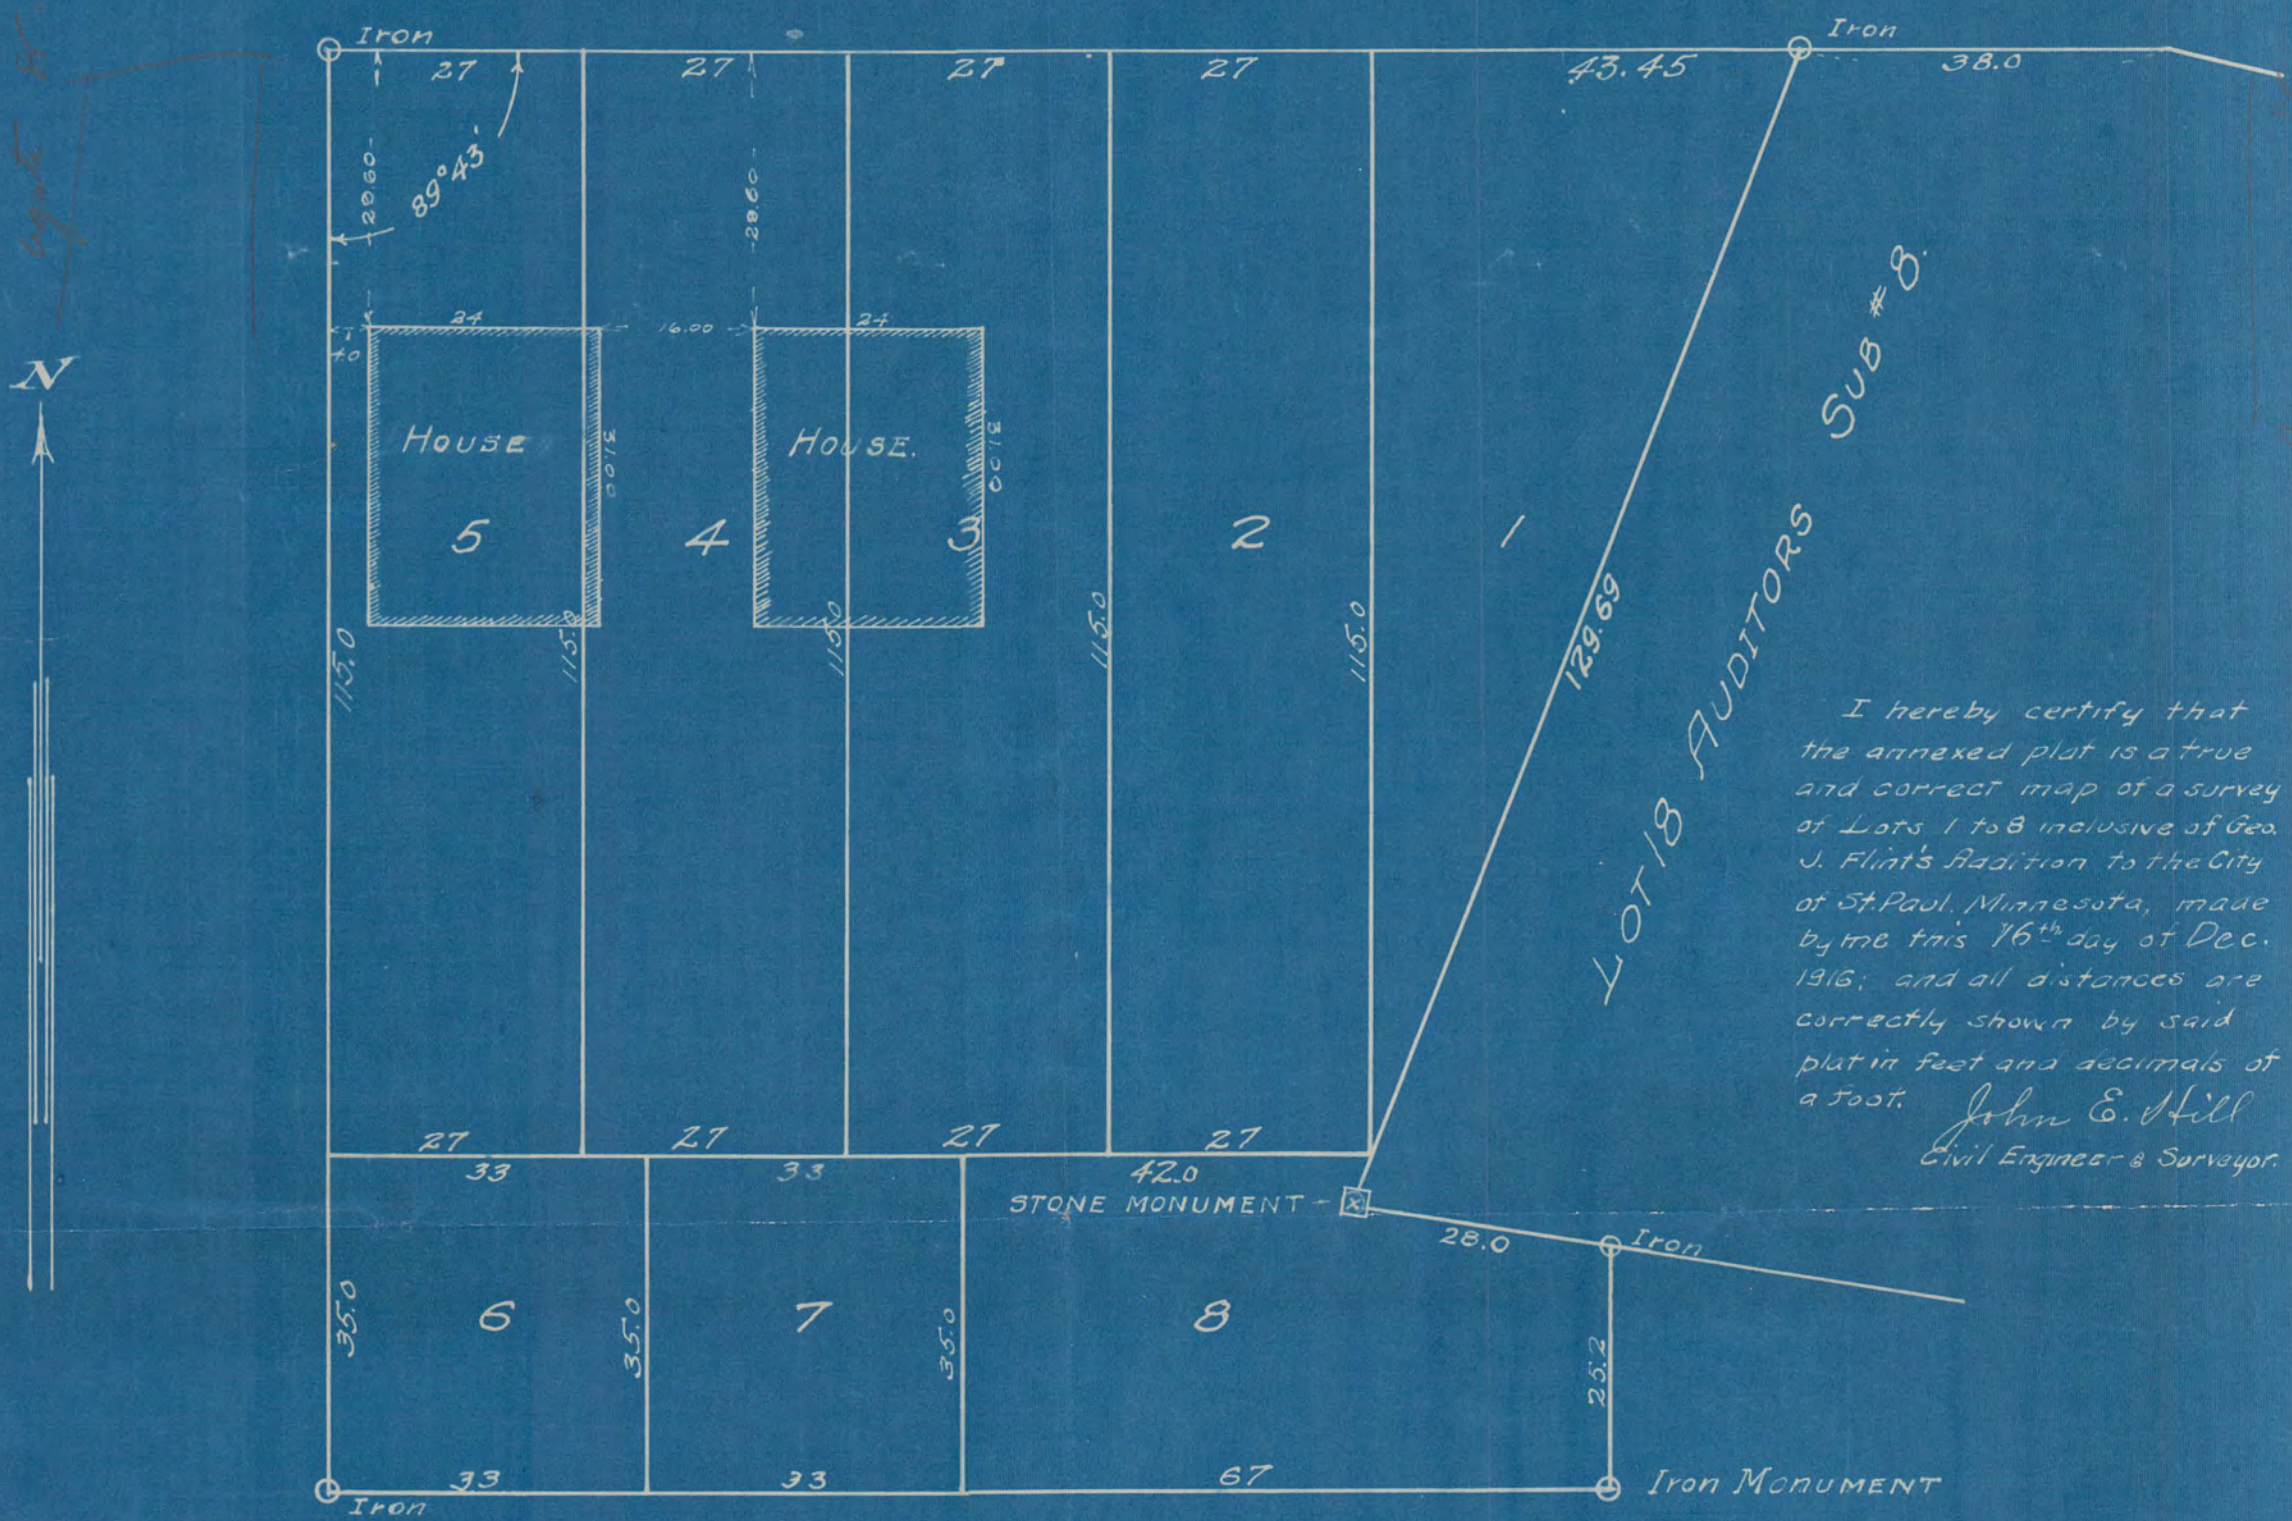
Iron
27 27 27 27 43.45
Iron
38.0
28.60
89°43'
28.60
N
24
16.00
24
4.0
HOUSE
31.00
HOUSE.
31.00
5 4 3 2 1
115.0 115.0 115.0 115.0 115.0
129.69
LOT 18 AUDITORS SUB # 8.
I hereby certify that the annexed plat is a true and correct map of a survey of Lots 1 to 8 inclusive of Geo. J. Flint's Addition to the City of St. Paul, Minnesota, made by me this 16th day of Dec. 1916; and all distances are correctly shown by said plat in feet and decimals of a foot. John E. Hill
Civil Engineer & Surveyor.
27 27 27 27
33 33 42.0
STONE MONUMENT
28.0
Iron
35.0 6 35.0 7 35.0 8
25.2
33 33 67
Iron
Iron MONUMENT